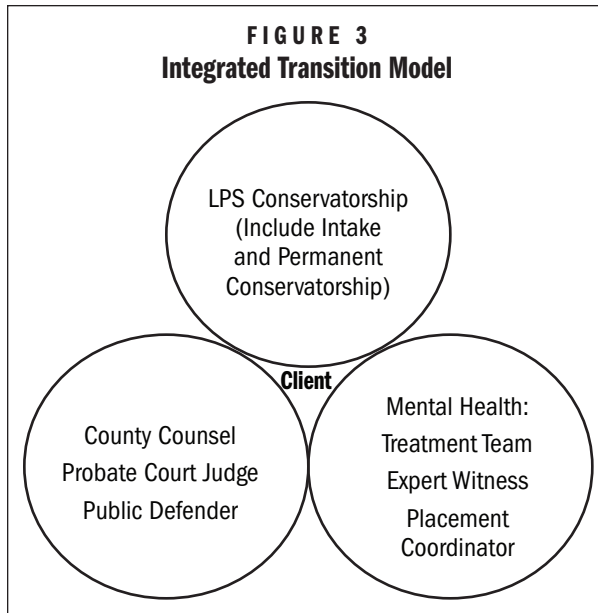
FIGURE 3
Integrated Transition Model

LPS Conservatorship (Include Intake and Permanent Conservatorship)

Client

County Counsel
Probate Court Judge
Public Defender

Mental Health:
Treatment Team
Expert Witness
Placement Coordinator